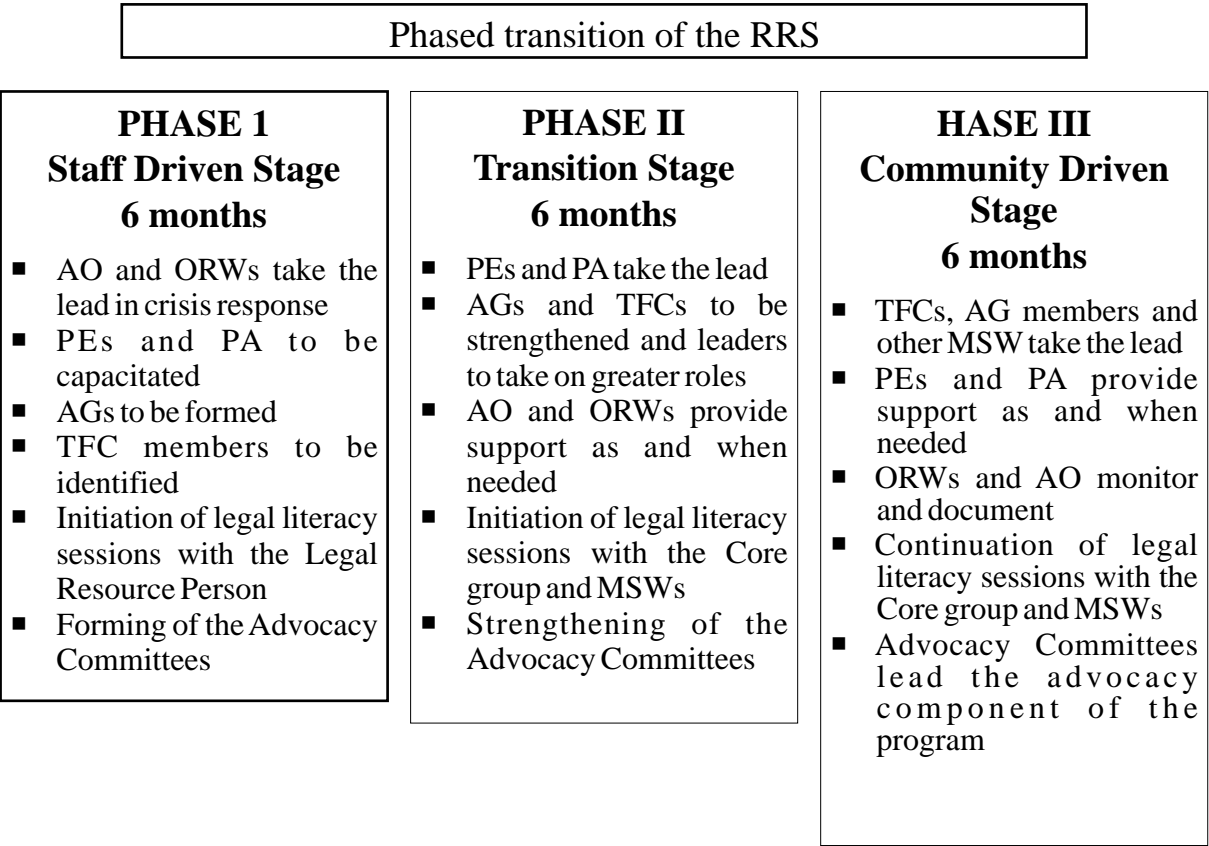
Phased transition of the RRS

**PHASE 1**
**Staff Driven Stage**
**6 months**

- AO and ORWs take the lead in crisis response
- PEs and PA to be capacitated
- AGs to be formed
- TFC members to be identified
- Initiation of legal literacy sessions with the Legal Resource Person
- Forming of the Advocacy Committees

**PHASE II**
**Transition Stage**
**6 months**

- PEs and PA take the lead
- AGs and TFCs to be strengthened and leaders to take on greater roles
- AO and ORWs provide support as and when needed
- Initiation of legal literacy sessions with the Core group and MSWs
- Strengthening of the Advocacy Committees

**HASE III**
**Community Driven Stage**
**6 months**

- TFCs, AG members and other MSW take the lead
- PEs and PA provide support as and when needed
- ORWs and AO monitor and document
- Continuation of legal literacy sessions with the Core group and MSWs
- Advocacy Committees lead the advocacy component of the program